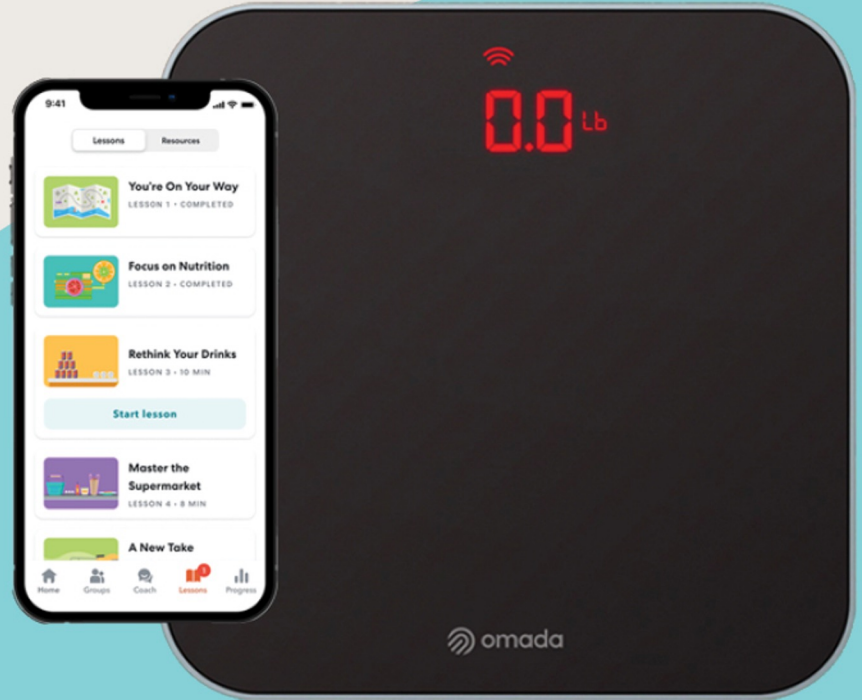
9:41

Lessons
Resources

You're On Your Way
LESSON 1 • COMPLETED

Focus on Nutrition
LESSON 2 • COMPLETED

Rethink Your Drinks
LESSON 3 • 10 MIN

Start lesson

Master the Supermarket
LESSON 4 • 8 MIN

A New Take

Home
Groups
Coach
1
Lessons
Progress

0.0 Lb

omada